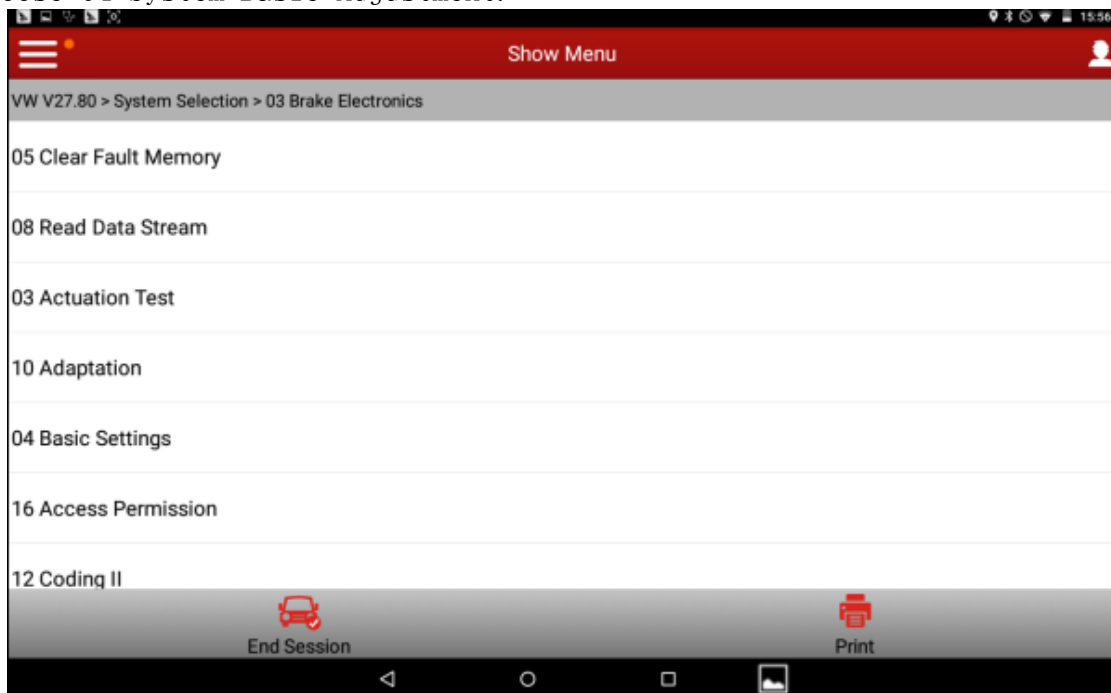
15:56

Show Menu

VW V27.80 > System Selection > 03 Brake Electronics

05 Clear Fault Memory

08 Read Data Stream

03 Actuation Test

10 Adaptation

04 Basic Settings

16 Access Permission

12 Coding II

End Session

Print